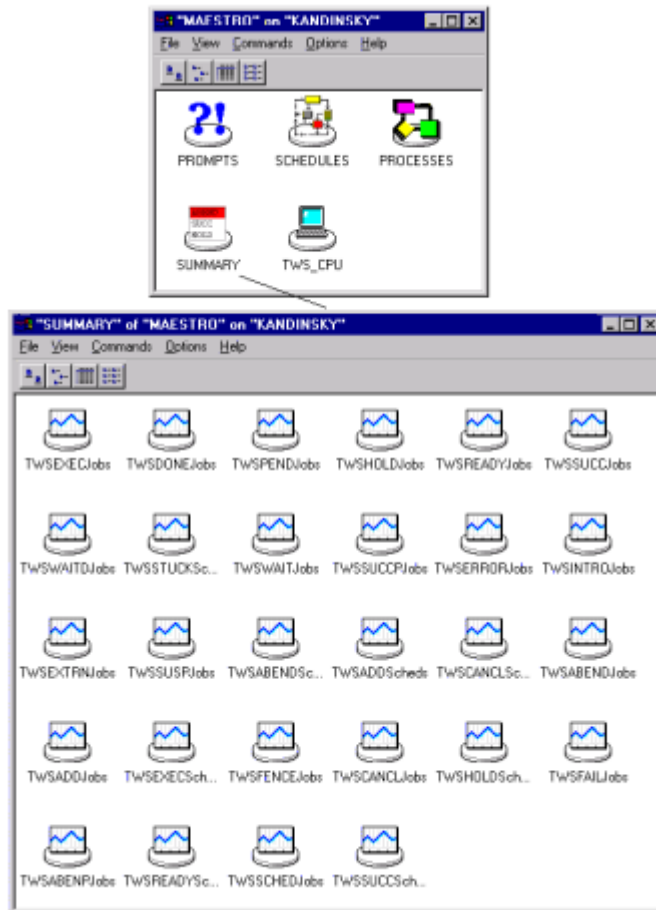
"MAESTRO" on "KANDINSKY"

File View Commands Options Help

?!

PROMPTS SCHEDULES PROCESSES

SUMMARY TWS_CPU

"SUMMARY" of "MAESTRO" on "KANDINSKY"

File View Commands Options Help

TWSEXECJobs TWSDONEJobs TWSPENDJobs TWSHOLDJobs TWSREADYJobs TWSSUCCJobs

TWSWAITDJobs TWSSTUCKSc... TWSWAITJobs TWSSUCCPJobs TWSERRORJobs TWSINTROJobs

TWSEXTRNJobs TWSSUSPJobs TWSABENDSc... TWSADDScheds TWSCANCLSc... TWSABENDJobs

TWSADDJobs TWSEXECSch... TWSFENCEJobs TWSCANCLJobs TWSHOLDSch... TWSFAILJobs

TWSABENPJobs TWSREADYSc... TWSSCHEDJobs TWSSUCCSch...